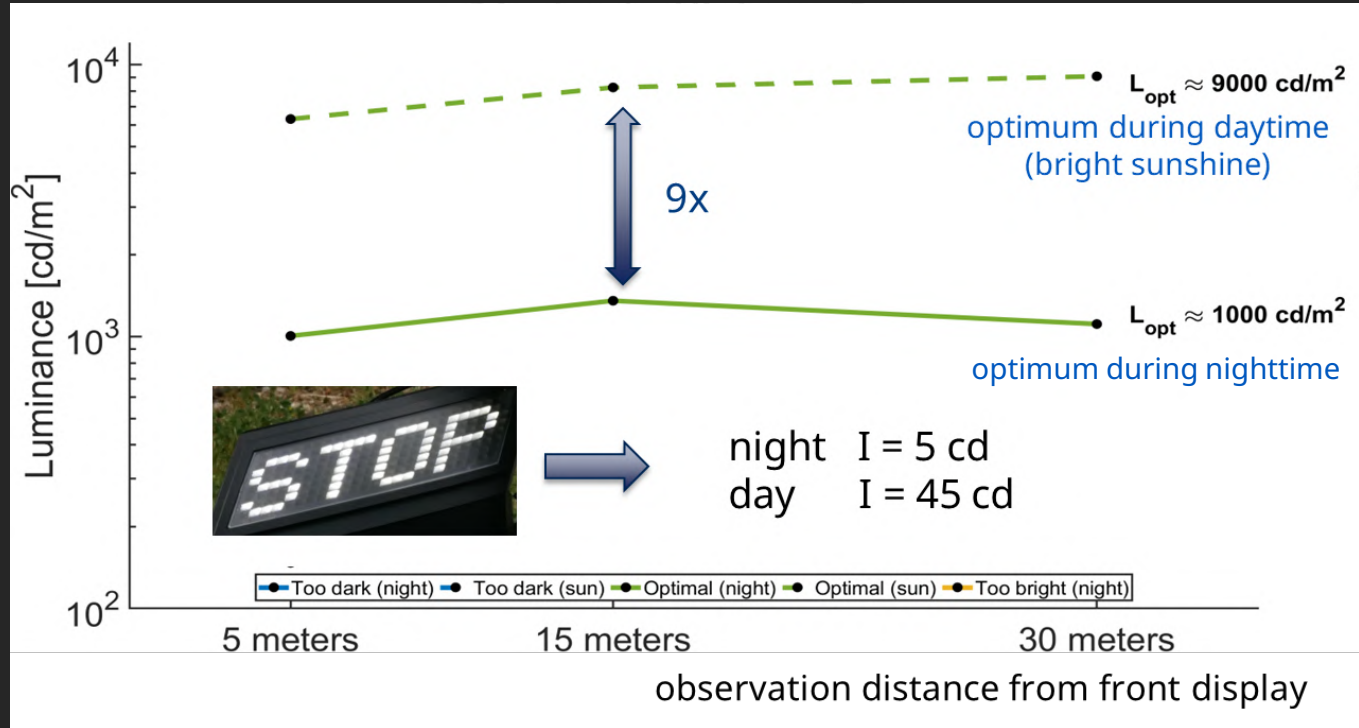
$10^4$

$L_{opt} \approx 9000$ cd/m$^2$
optimum during daytime (bright sunshine)

9x

Luminance [cd/m$^2$]

$10^3$

$L_{opt} \approx 1000$ cd/m$^2$
optimum during nighttime

STOP

night I = 5 cd
day I = 45 cd

Too dark (night) Too dark (sun) Optimal (night) Optimal (sun) Too bright (night)

$10^2$

5 meters 15 meters 30 meters

observation distance from front display